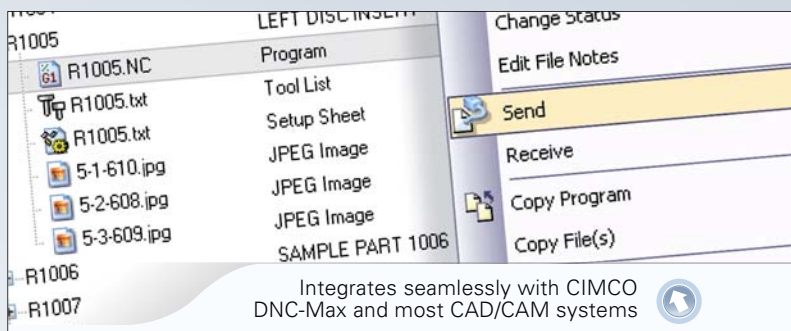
LEFT DISC INSERT
R1005
R1005.NC
Program
R1005.txt
Tool List
R1005.txt
Setup Sheet
5-1-610.jpg
JPEG Image
5-2-608.jpg
JPEG Image
5-3-609.jpg
JPEG Image
SAMPLE PART 1006
R1006
R1007

Change Status
Edit File Notes
Send
Receive
Copy Program
Copy File(s)

Integrates seamlessly with CIMCO DNC-Max and most CAD/CAM systems